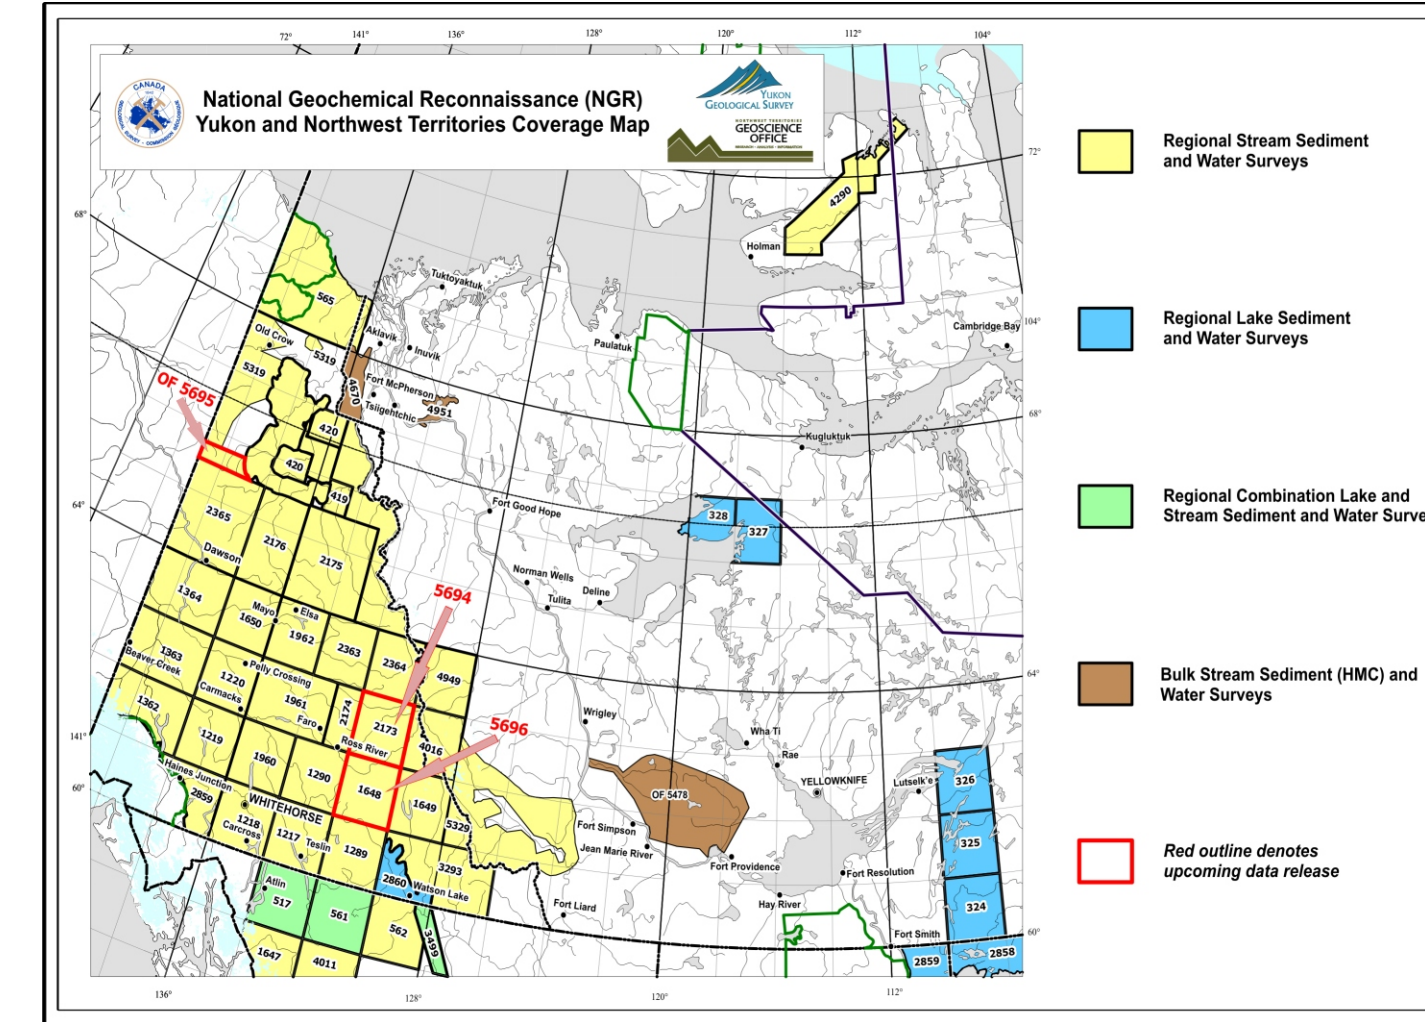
National Geochemical Reconnaissance (NGR)
Yukon and Northwest Territories Coverage Map

CANADA
GEOLOGICAL SURVEY · COMMISSION GÉOLOGIQUE

YUKON GEOLOGICAL SURVEY

NORTHWEST TERRITORIES
GEOSCIENCE OFFICE

Regional Stream Sediment and Water Surveys

Regional Lake Sediment and Water Surveys

Regional Combination Lake and Stream Sediment and Water Surve

Bulk Stream Sediment (HMC) and Water Surveys

Red outline denotes upcoming data release

72° 141° 136° 128° 120° 112° 104°
68° 64° 60° 141°
72° 104° 68° 64° 60°
136° 128° 120° 112°

4290
Holman
Tuktoyaktuk
565
Old Crow
Aklavik
Inuvik
5319
5319
4670
Fort McPherson
Tsiigehtchic
4951
Paulatuk
Cambridge Bay
OF 5695
420
420
419
Kugluktuk
Fort Good Hope
328
327
2365
2176
2175
Dawson
Norman Wells
Tulita
Deline
1364
Mayo
Elsa
1650
1962
2363
5694
1363
Beaver Creek
2364
4949
1220
Pelly Crossing
Carmacks
1961
1362
Faro
2174
2173
Wrigley
1219
Ross River
4016
5696
Wha Ti
Rae
1960
1290
Haines Junction
2859
1648
1649
OF 5478
YELLOWKNIFE
Lutselk'e
326
WHITEHORSE
1218
Carcross
1217
Teslin
1289
5329
Fort Simpson
Jean Marie River
325
3293
Fort Providence
Fort Resolution
Atlin
2860
Watson Lake
517
561
Fort Liard
Hay River
324
562
3499
Fort Smith
1647
4011
2859
2858